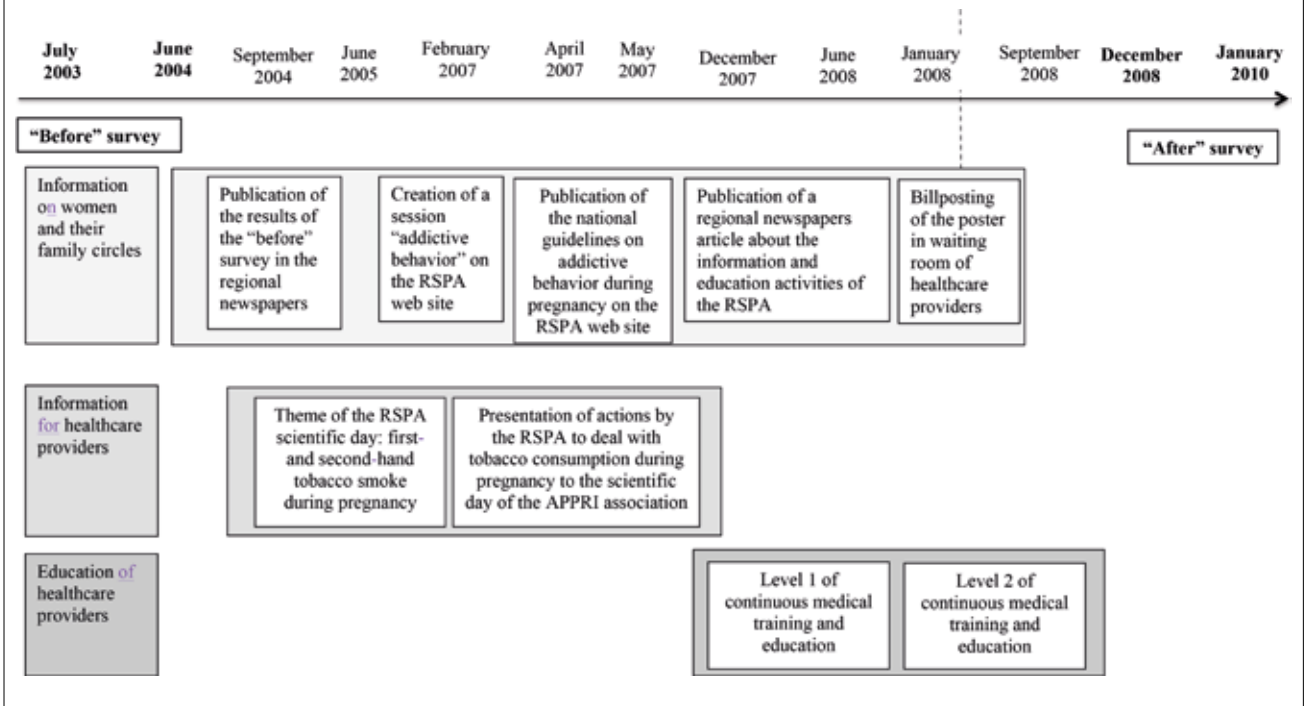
July 2003 June 2004 September 2004 June 2005 February 2007 April 2007 May 2007 December 2007 June 2008 January 2008 September 2008 December 2008 January 2010

"Before" survey

"After" survey

Information on women and their family circles

Publication of the results of the "before" survey in the regional newspapers

Creation of a session "addictive behavior" on the RSPA web site

Publication of the national guidelines on addictive behavior during pregnancy on the RSPA web site

Publication of a regional newspapers article about the information and education activities of the RSPA

Billposting of the poster in waiting room of healthcare providers

Information for healthcare providers

Theme of the RSPA scientific day: first- and second-hand tobacco smoke during pregnancy

Presentation of actions by the RSPA to deal with tobacco consumption during pregnancy to the scientific day of the APPRI association

Education of healthcare providers

Level 1 of continuous medical training and education

Level 2 of continuous medical training and education